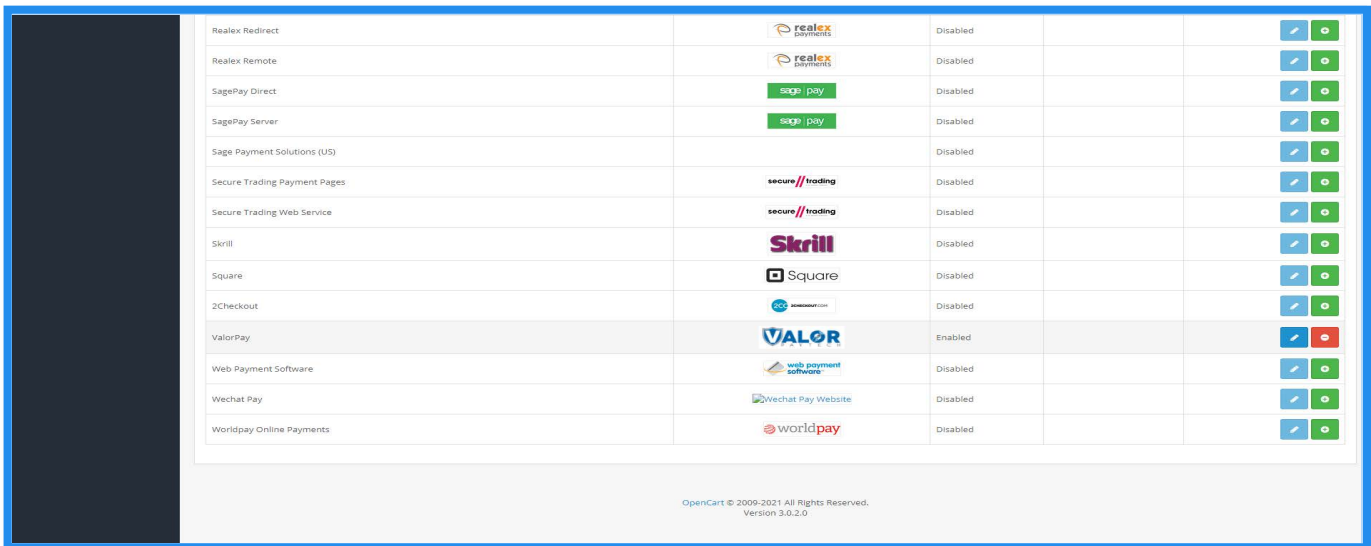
| | | | | |
|---|---|---|---|---|
| Realex Redirect | realex payments | Disabled | | |
| Realex Remote | realex payments | Disabled | | |
| SagePay Direct | sage pay | Disabled | | |
| SagePay Server | sage pay | Disabled | | |
| Sage Payment Solutions (US) | | Disabled | | |
| Secure Trading Payment Pages | secure//trading | Disabled | | |
| Secure Trading Web Service | secure//trading | Disabled | | |
| Skrill | Skrill | Disabled | | |
| Square | Square | Disabled | | |
| 2Checkout | 2CO 2CHECKOUT.COM | Disabled | | |
| ValorPay | VALOR | Enabled | | |
| Web Payment Software | web payment software | Disabled | | |
| Wechat Pay | Wechat Pay Website | Disabled | | |
| Worldpay Online Payments | worldpay | Disabled | | |

OpenCart © 2009-2021 All Rights Reserved.
Version 3.0.2.0